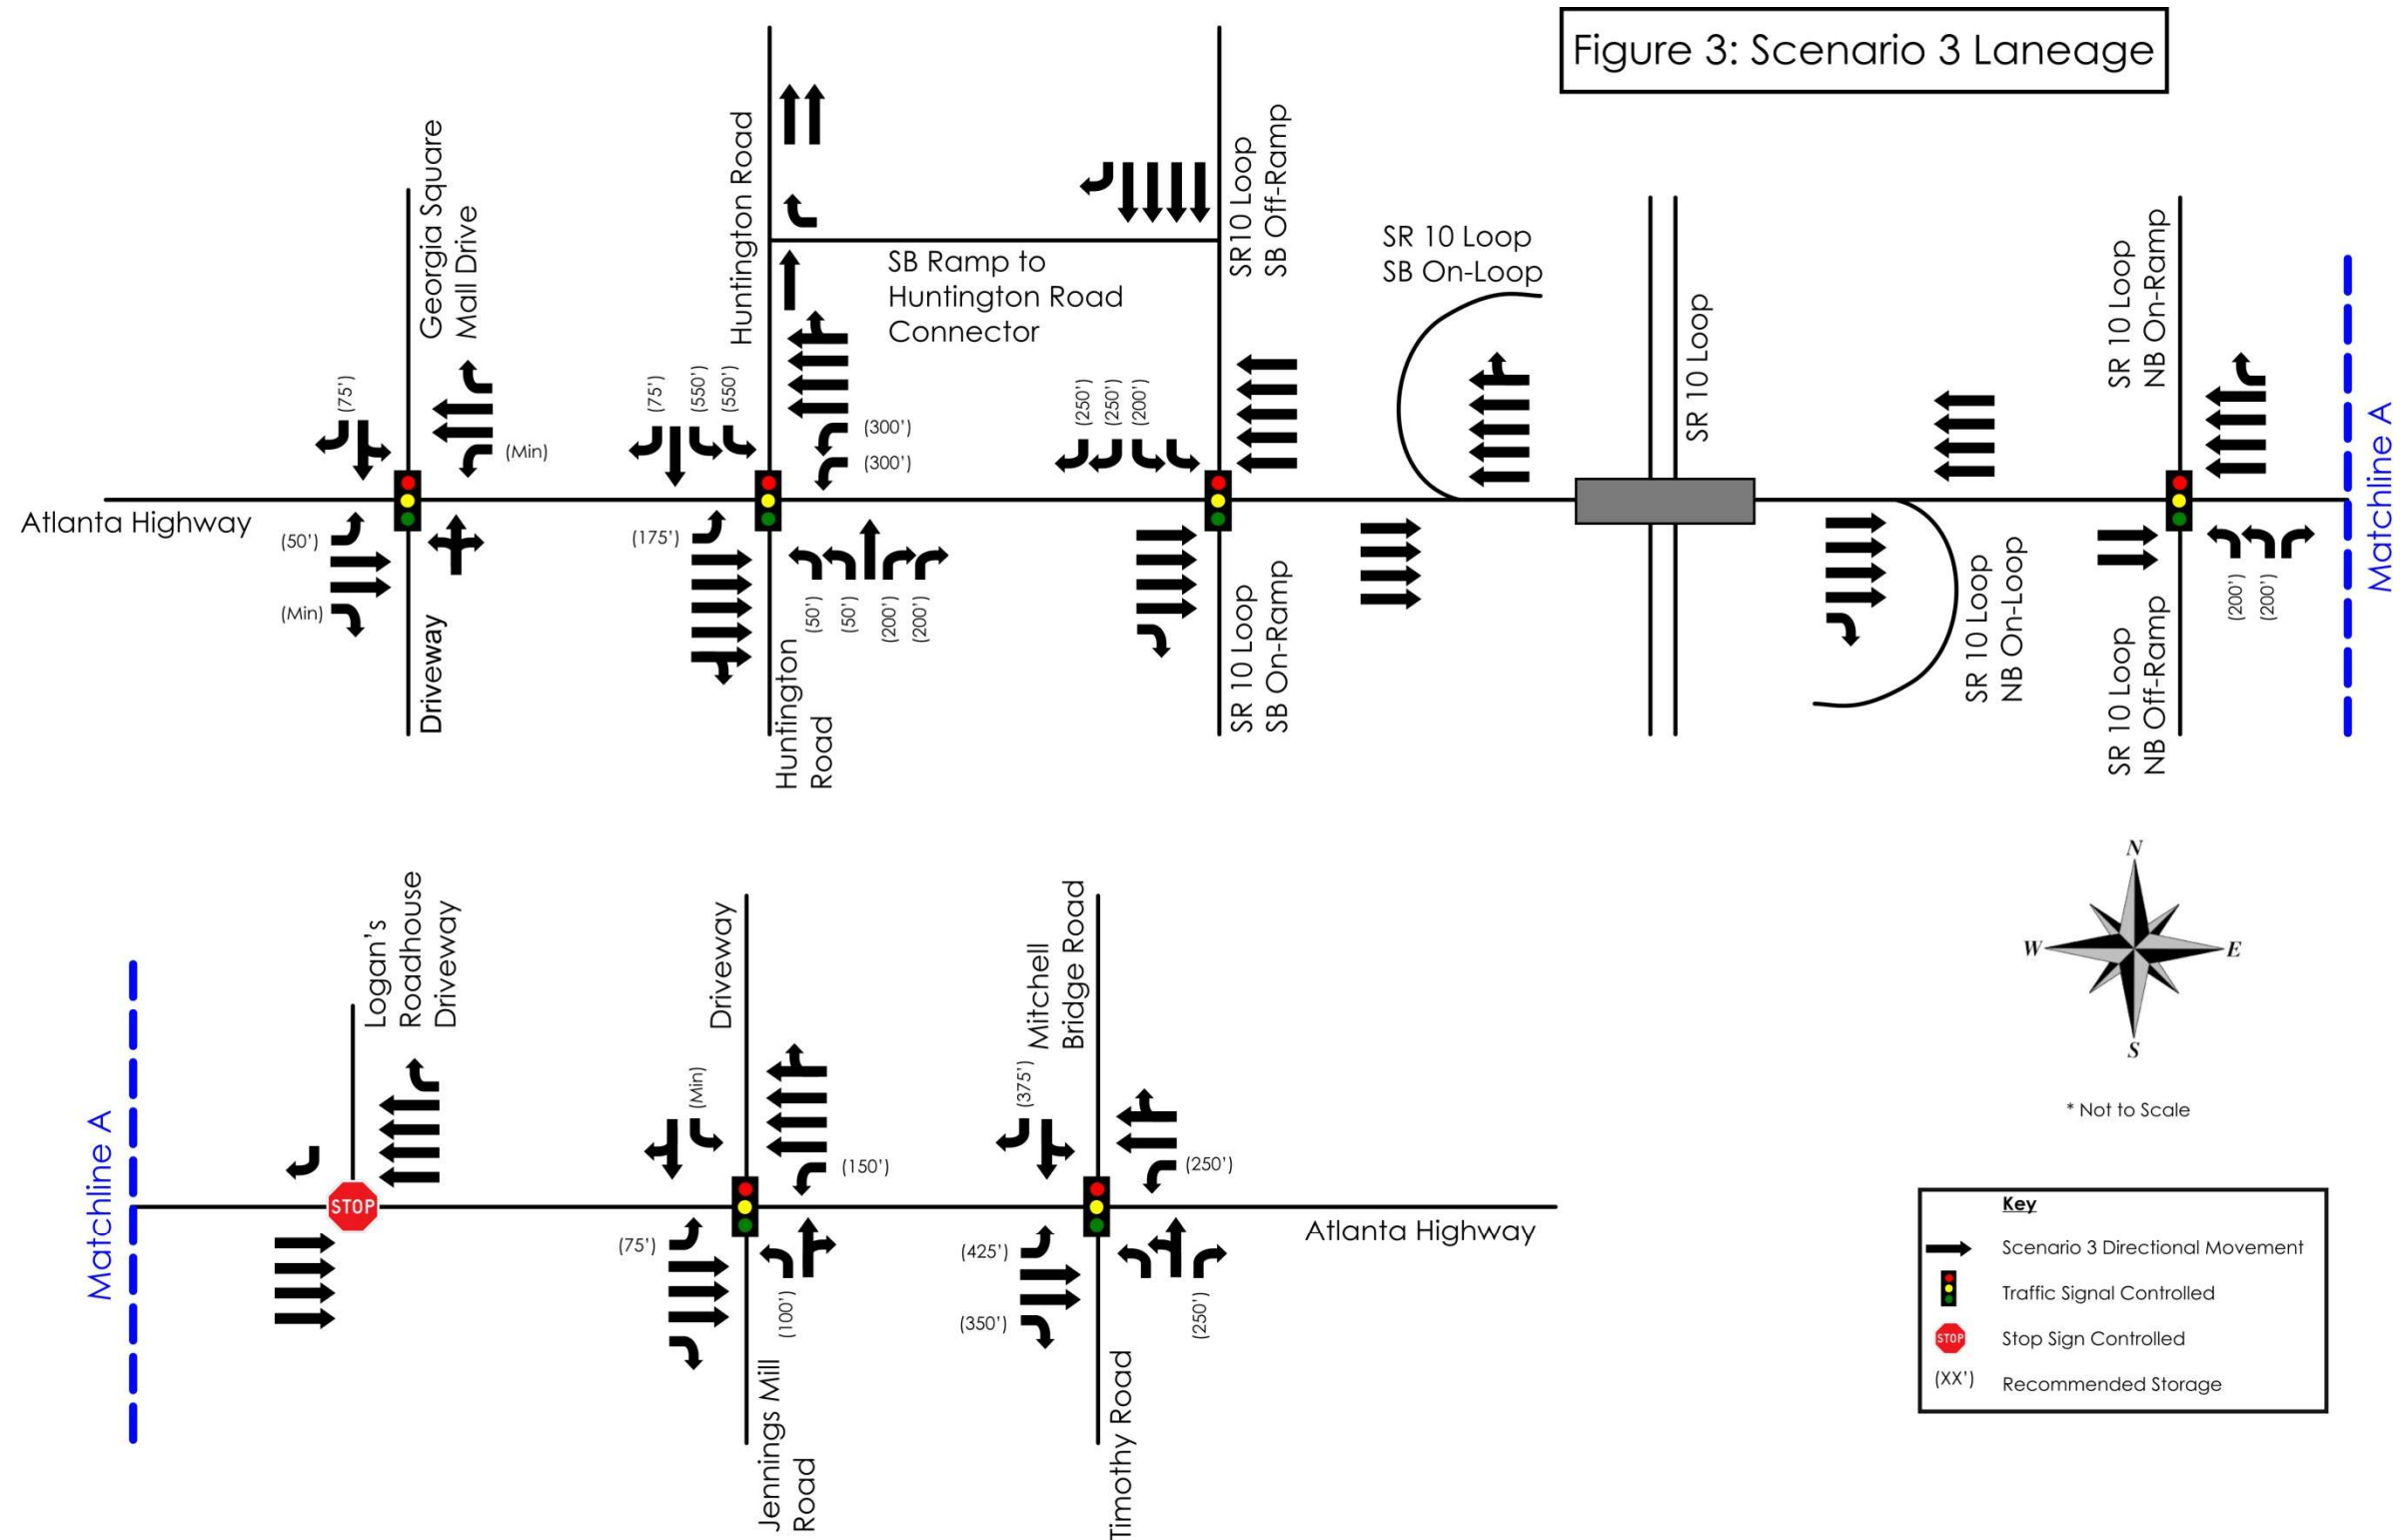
Figure 3: Scenario 3 Laneage

Georgia Square Mall Drive

Huntington Road

SB Ramp to Huntington Road Connector

SR10 Loop SB Off-Ramp

SR 10 Loop SB On-Loop

SR 10 Loop

SR 10 Loop NB On-Ramp

(75')

(Min)

(75')

(550')

(550')

(300')

(300')

(250')

(250')

(200')

Atlanta Highway

(50')

(Min)

(175')

(50')

(50')

(200')

(200')

Driveway

Huntington Road

SR 10 Loop SB On-Ramp

SR 10 Loop NB On-Loop

SR 10 Loop NB Off-Ramp

(200')

(200')

Matchline A

Logan's Roadhouse Driveway

Driveway

Mitchell Bridge Road

N

W

E

S

* Not to Scale

Matchline A

STOP

(Min)

(150')

(375')

(250')

(75')

(100')

(425')

(350')

(250')

Atlanta Highway

Jennings Mill Road

Timothy Road

Key

Scenario 3 Directional Movement

Traffic Signal Controlled

STOP

Stop Sign Controlled

(XX')

Recommended Storage